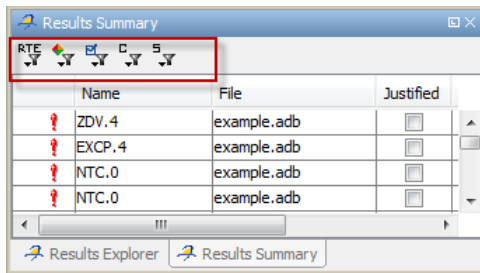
Results Summary

RTE C S

| | Name | File | Justified |
|---|---|---|---|
| ! | ZDV.4 | example.adb | |
| ! | EXCP.4 | example.adb | |
| ! | NTC.0 | example.adb | |
| ! | NTC.0 | example.adb | |

III

Results Explorer | Results Summary